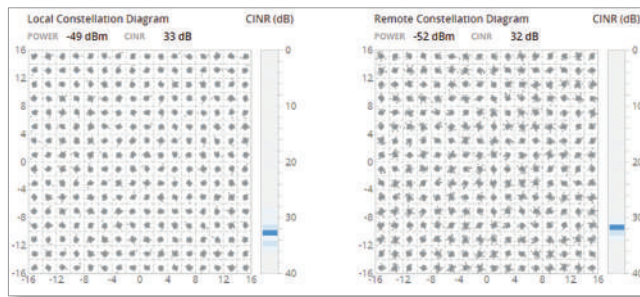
Local Constellation Diagram

CINR (dB)

POWER -49 dBm CINR 33 dB

16
12
8
4
0
-4
-8
-12
-16

-16 -12 -8 -4 0 4 8 12 16

0
10
20
30
40

Remote Constellation Diagram

CINR (dB)

POWER -52 dBm CINR 32 dB

16
12
8
4
0
-4
-8
-12
-16

-16 -12 -8 -4 0 4 8 12 16

0
10
20
30
40